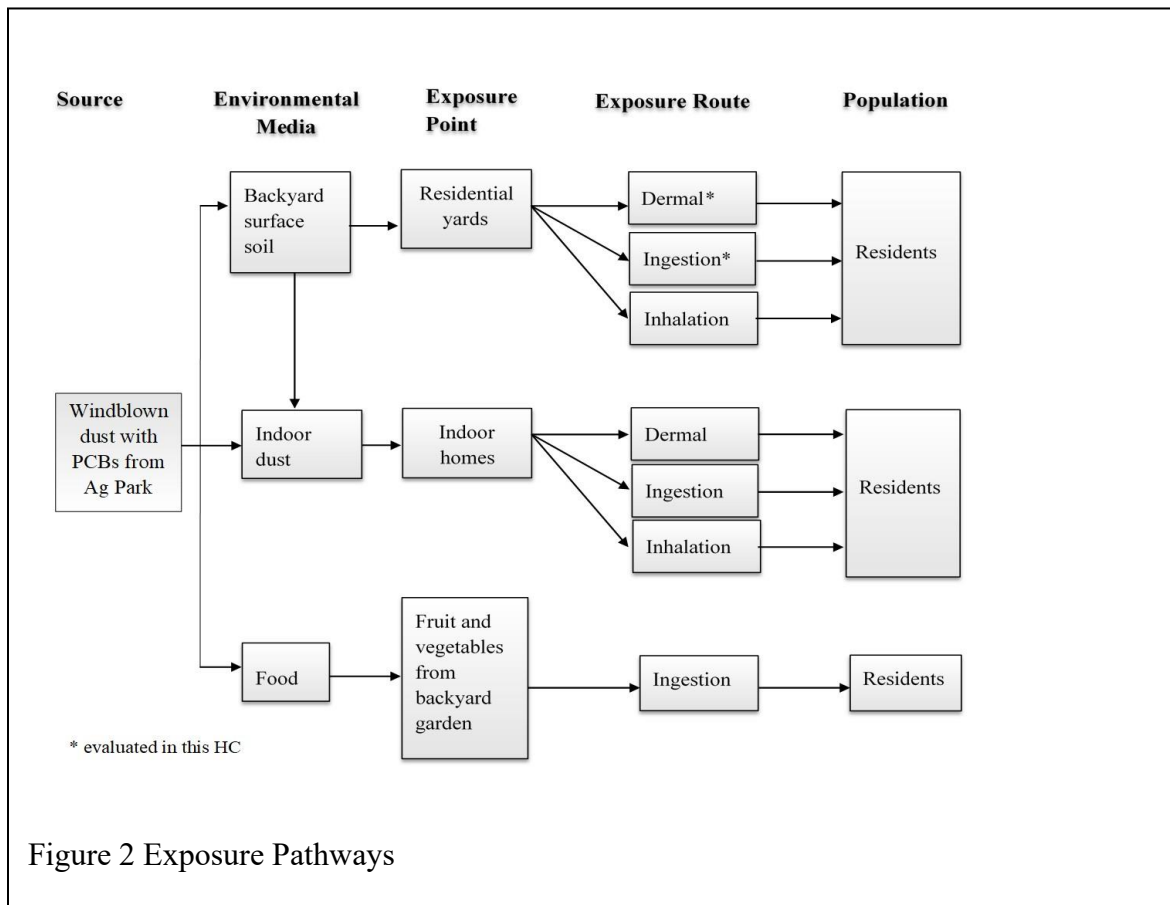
Source

Environmental Media

Exposure Point

Exposure Route

Population

Backyard surface soil

Residential yards

Dermal*

Ingestion*

Inhalation

Residents

Windblown dust with PCBs from Ag Park

Indoor dust

Indoor homes

Dermal

Ingestion

Inhalation

Residents

Food

Fruit and vegetables from backyard garden

Ingestion

Residents

* evaluated in this HC

Figure 2 Exposure Pathways